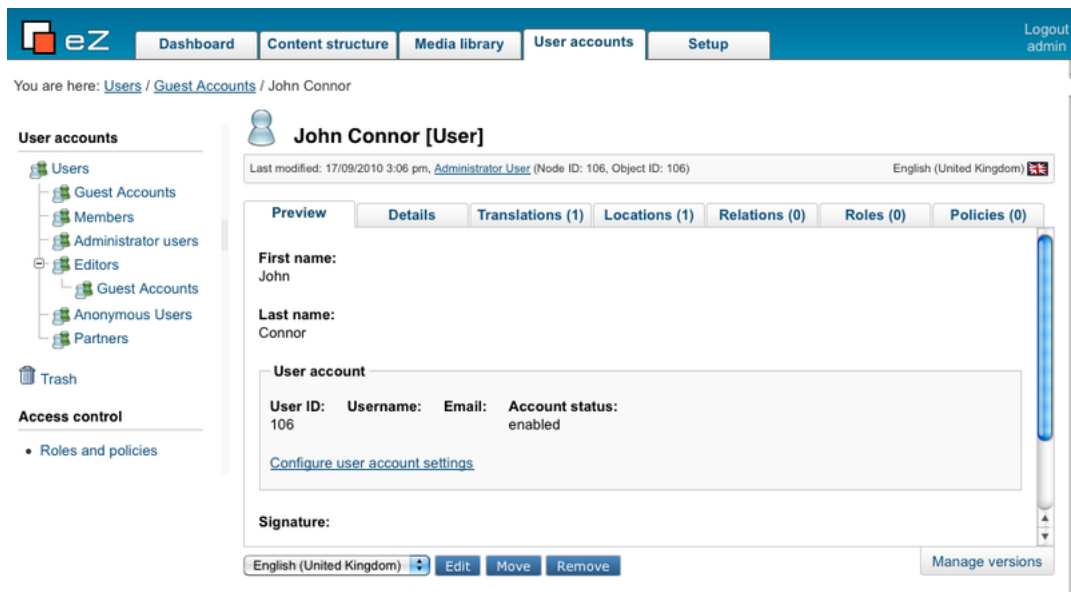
eZ

Dashboard
Content structure
Media library
User accounts
Setup

Logout
admin

You are here: Users / Guest Accounts / John Connor

User accounts

Users
Guest Accounts
Members
Administrator users
Editors
Guest Accounts
Anonymous Users
Partners

Trash

Access control

• Roles and policies

John Connor [User]

Last modified: 17/09/2010 3:06 pm, Administrator User (Node ID: 106, Object ID: 106)

English (United Kingdom)

Preview
Details
Translations (1)
Locations (1)
Relations (0)
Roles (0)
Policies (0)

First name:
John

Last name:
Connor

User account

| User ID: | Username: | Email: | Account status: |
|---|---|---|---|
| 106 | | | enabled |

Configure user account settings

Signature:

English (United Kingdom)
Edit
Move
Remove

Manage versions